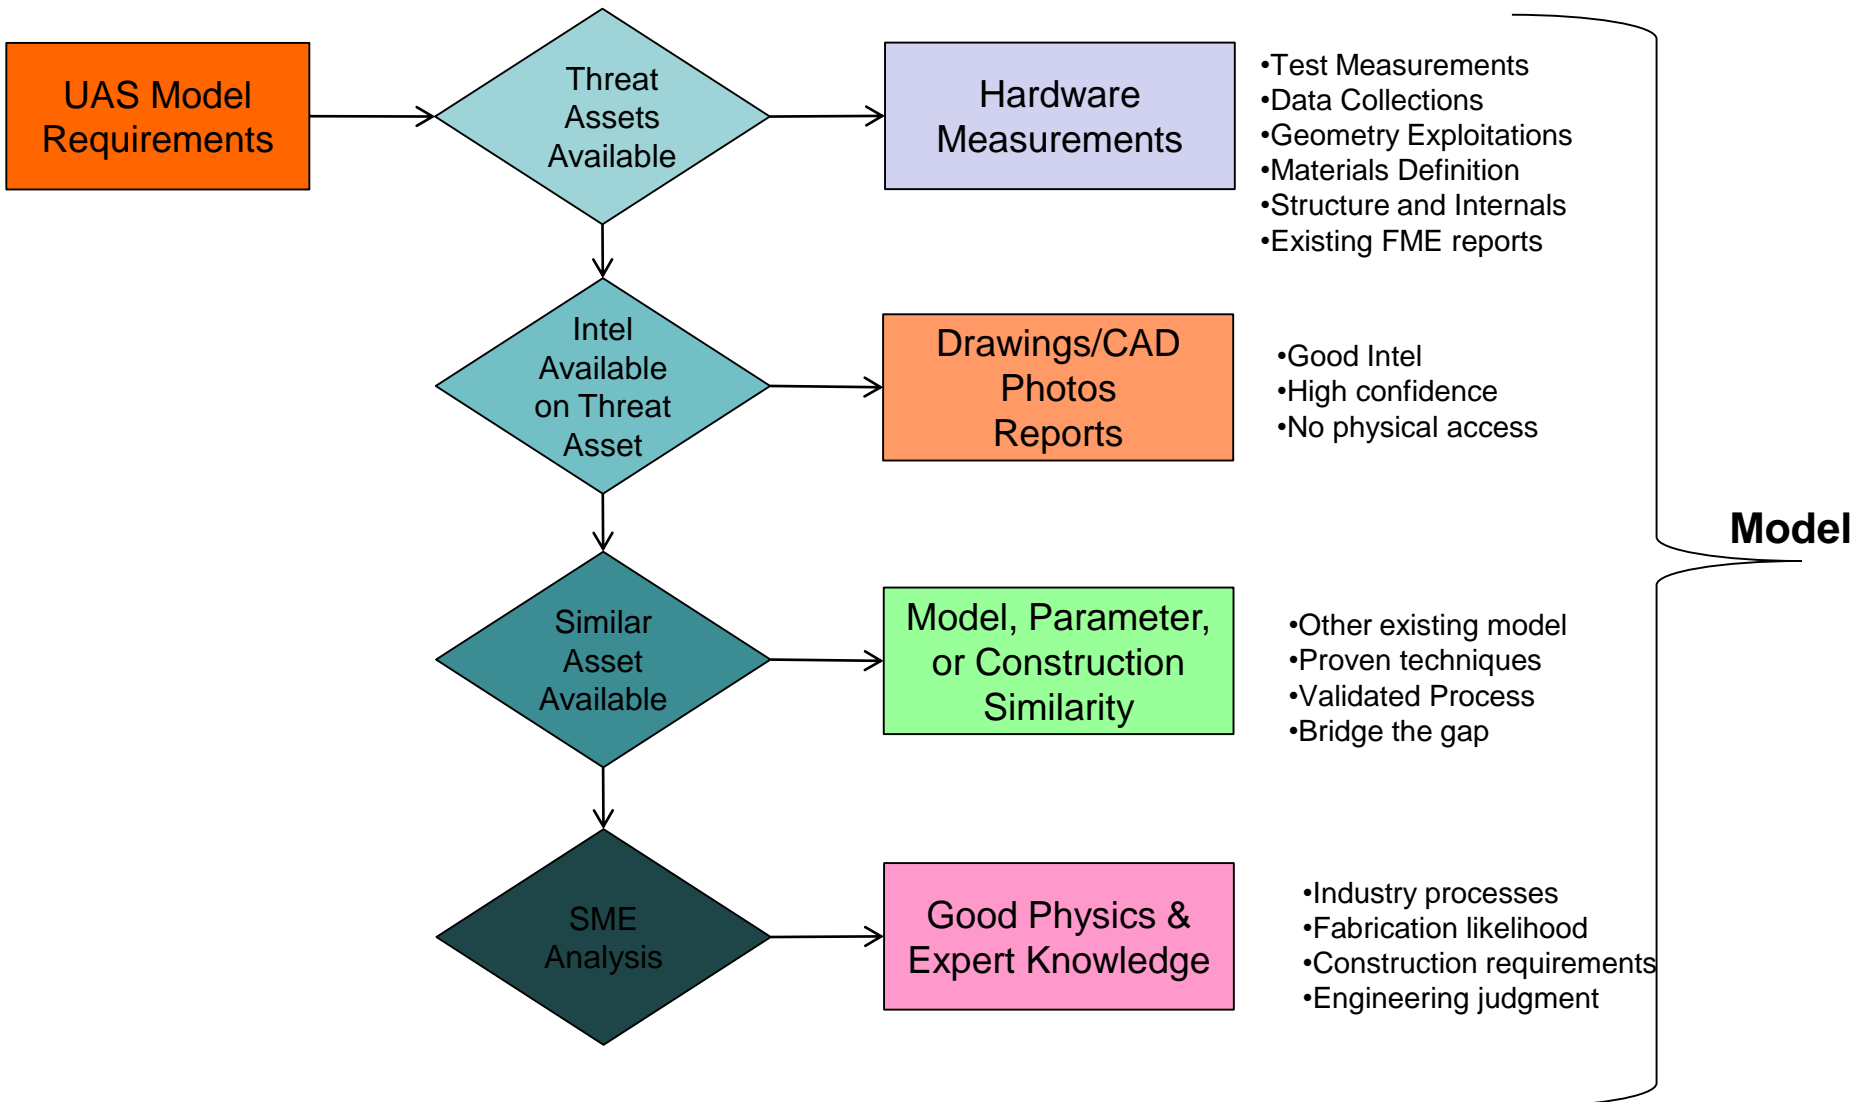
UAS Model Requirements

Threat Assets Available

Hardware Measurements

•Test Measurements
•Data Collections
•Geometry Exploitations
•Materials Definition
•Structure and Internals
•Existing FME reports

Intel Available on Threat Asset

Drawings/CAD Photos Reports

•Good Intel
•High confidence
•No physical access

Similar Asset Available

Model, Parameter, or Construction Similarity

•Other existing model
•Proven techniques
•Validated Process
•Bridge the gap

SME Analysis

Good Physics & Expert Knowledge

•Industry processes
•Fabrication likelihood
•Construction requirements
•Engineering judgment

Model